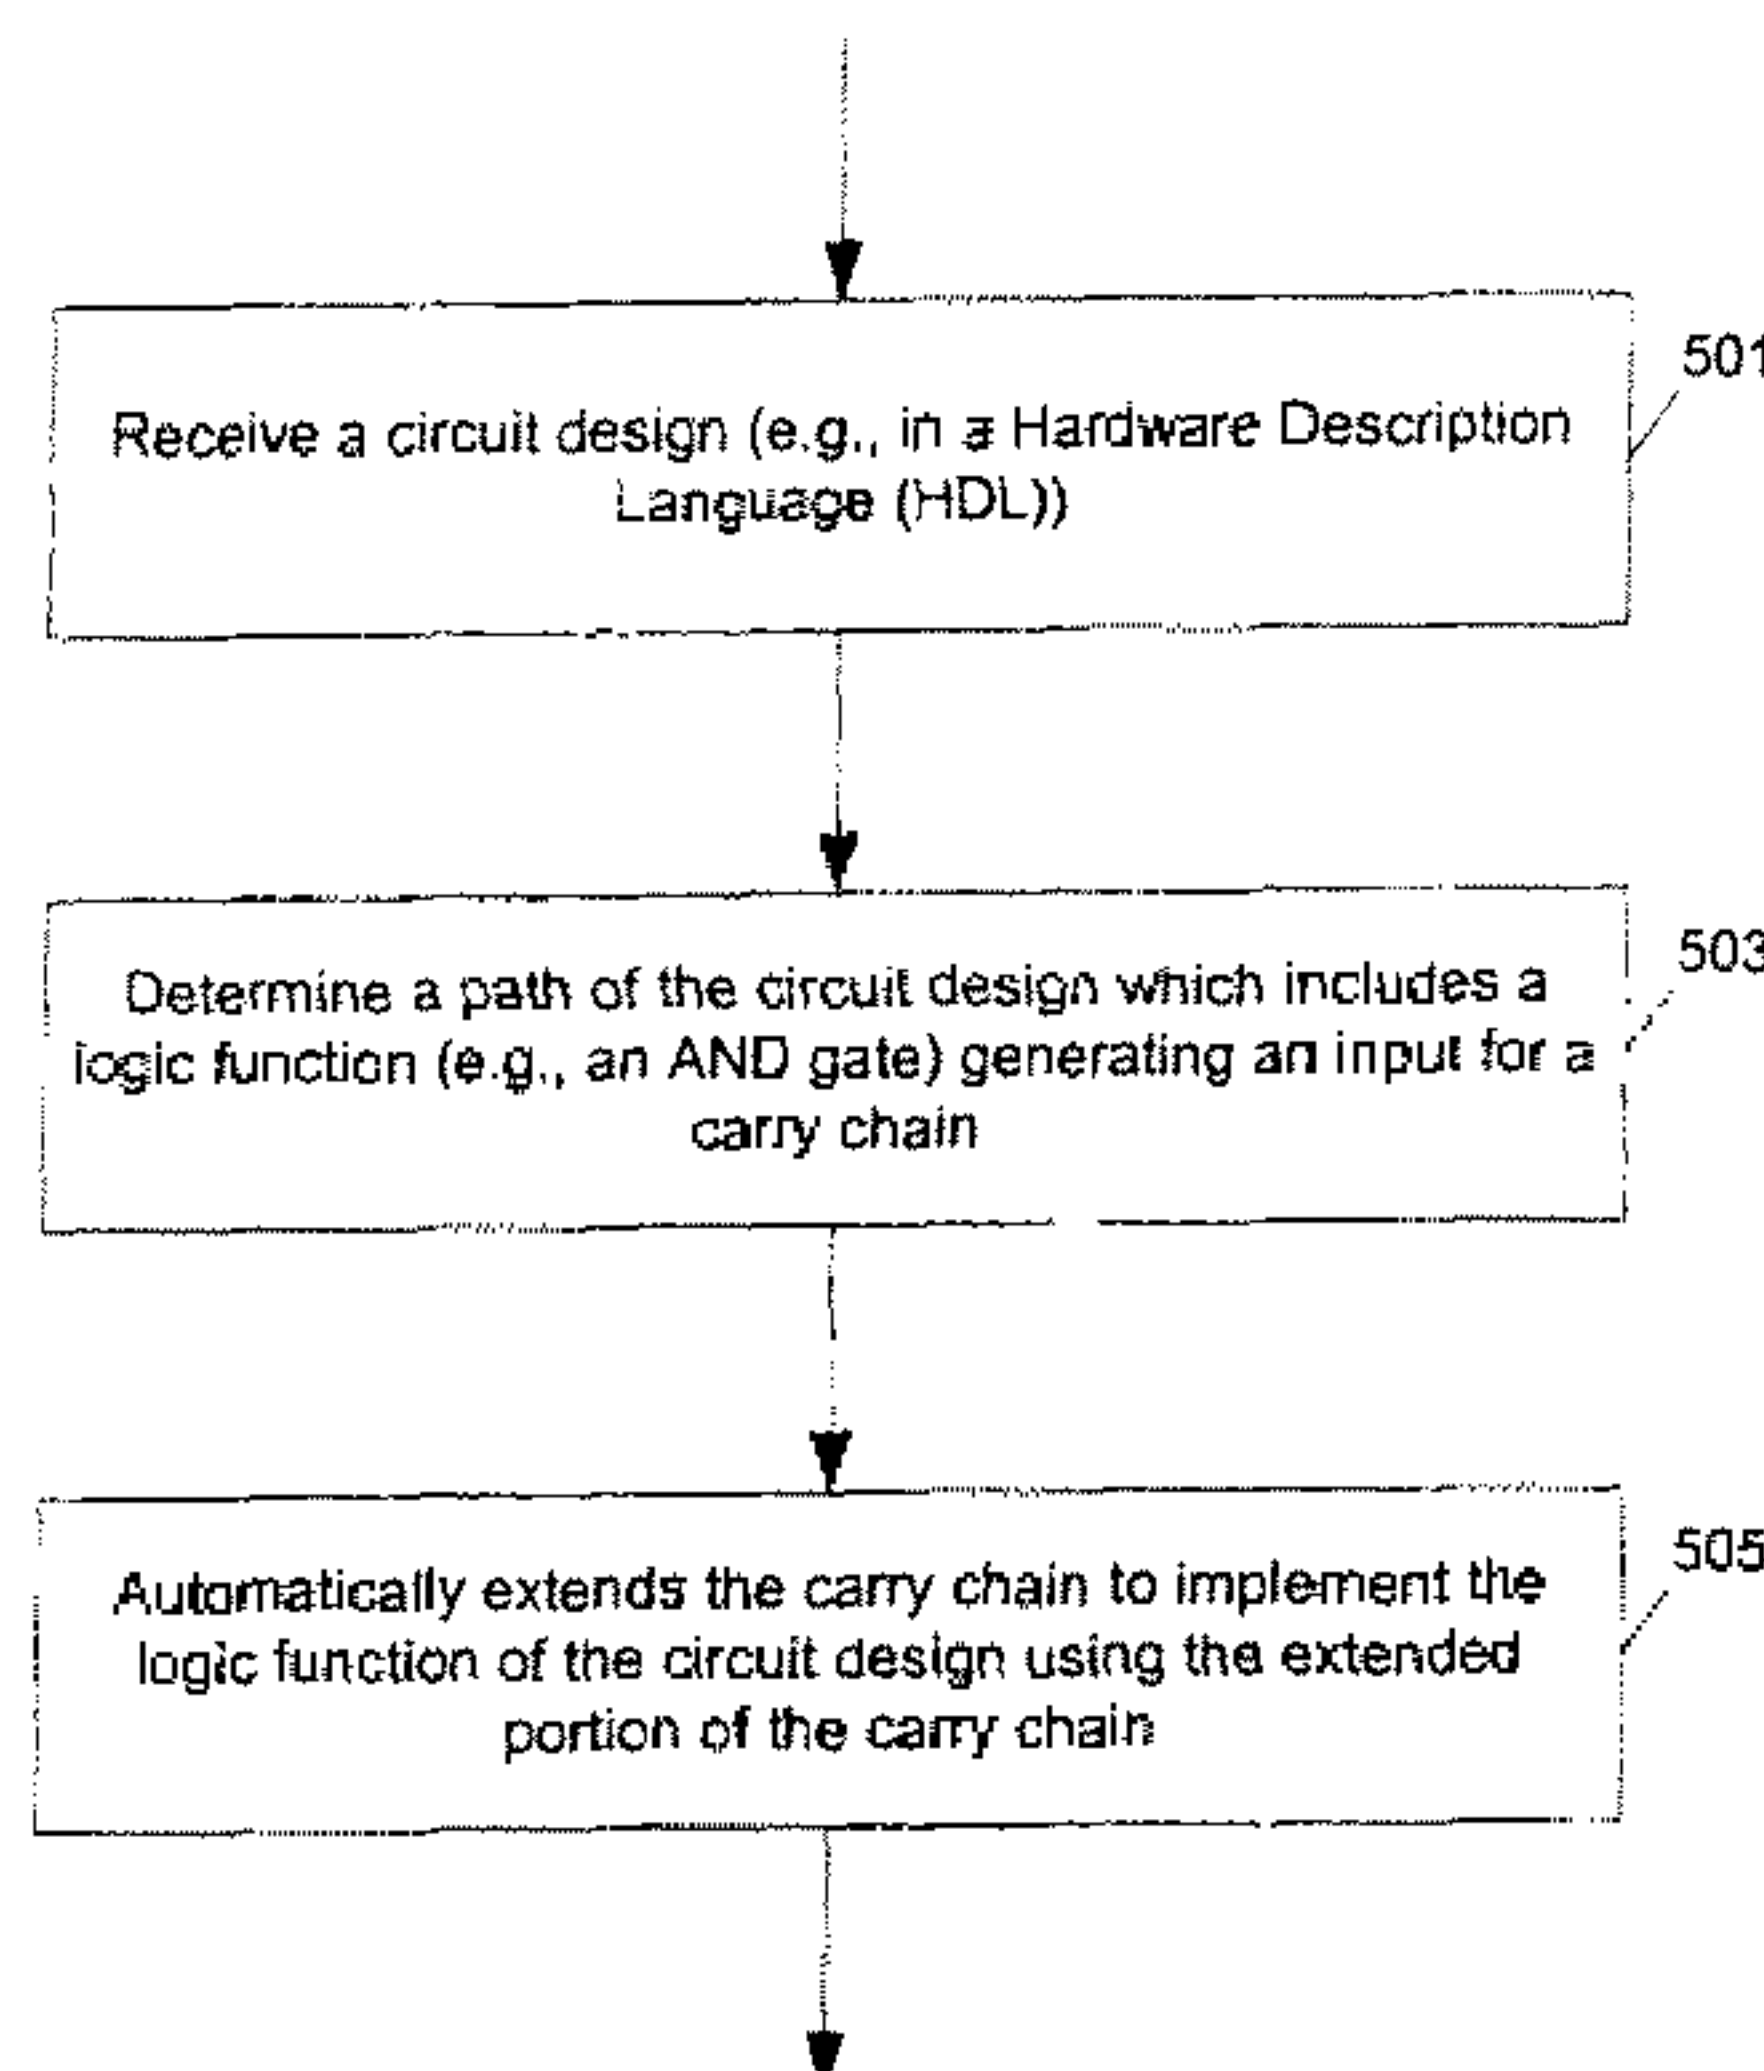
501

Receive a circuit design (e.g., in a Hardware Description Language (HDL))

503

Determine a path of the circuit design which includes a logic function (e.g., an AND gate) generating an input for a carry chain

505

Automatically extends the carry chain to implement the logic function of the circuit design using the extended portion of the carry chain